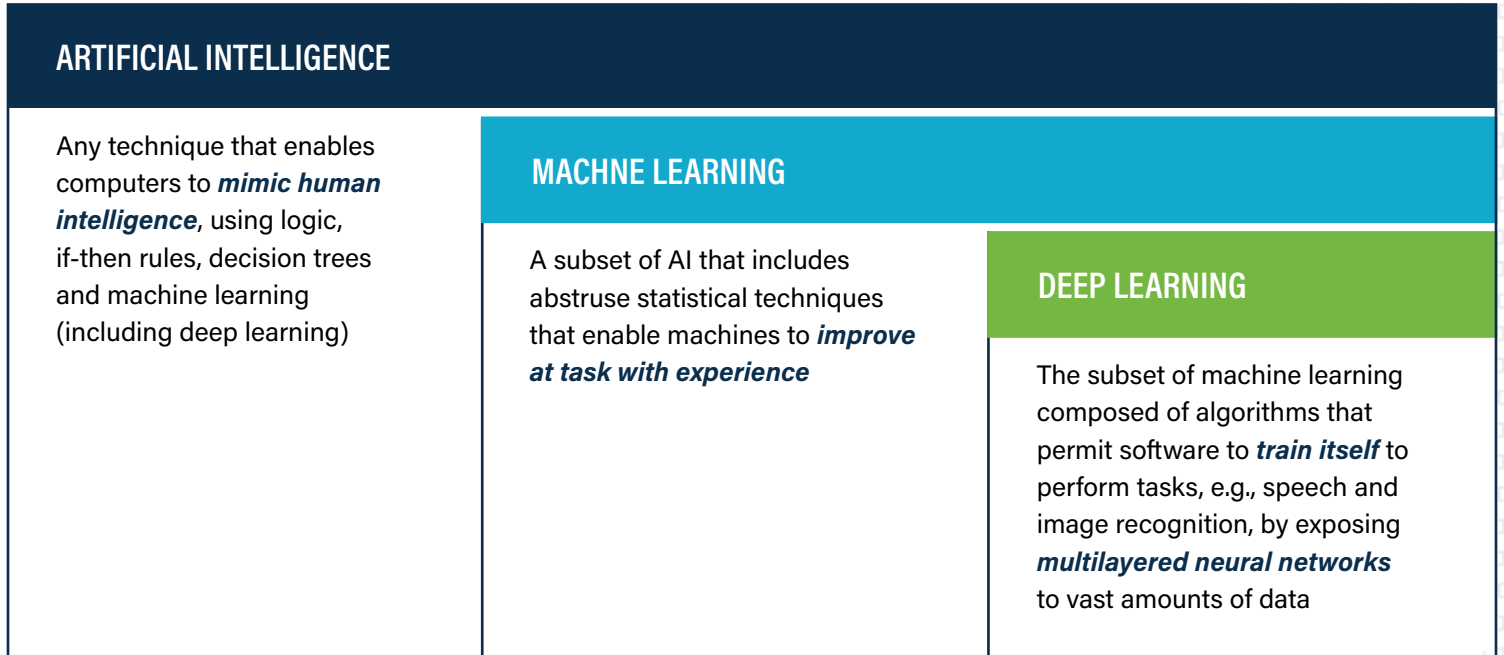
ARTIFICIAL INTELLIGENCE

Any technique that enables computers to ***mimic human intelligence***, using logic, if-then rules, decision trees and machine learning (including deep learning)

MACHNE LEARNING

A subset of AI that includes abstruse statistical techniques that enable machines to ***improve at task with experience***

DEEP LEARNING

The subset of machine learning composed of algorithms that permit software to ***train itself*** to perform tasks, e.g., speech and image recognition, by exposing ***multilayered neural networks*** to vast amounts of data